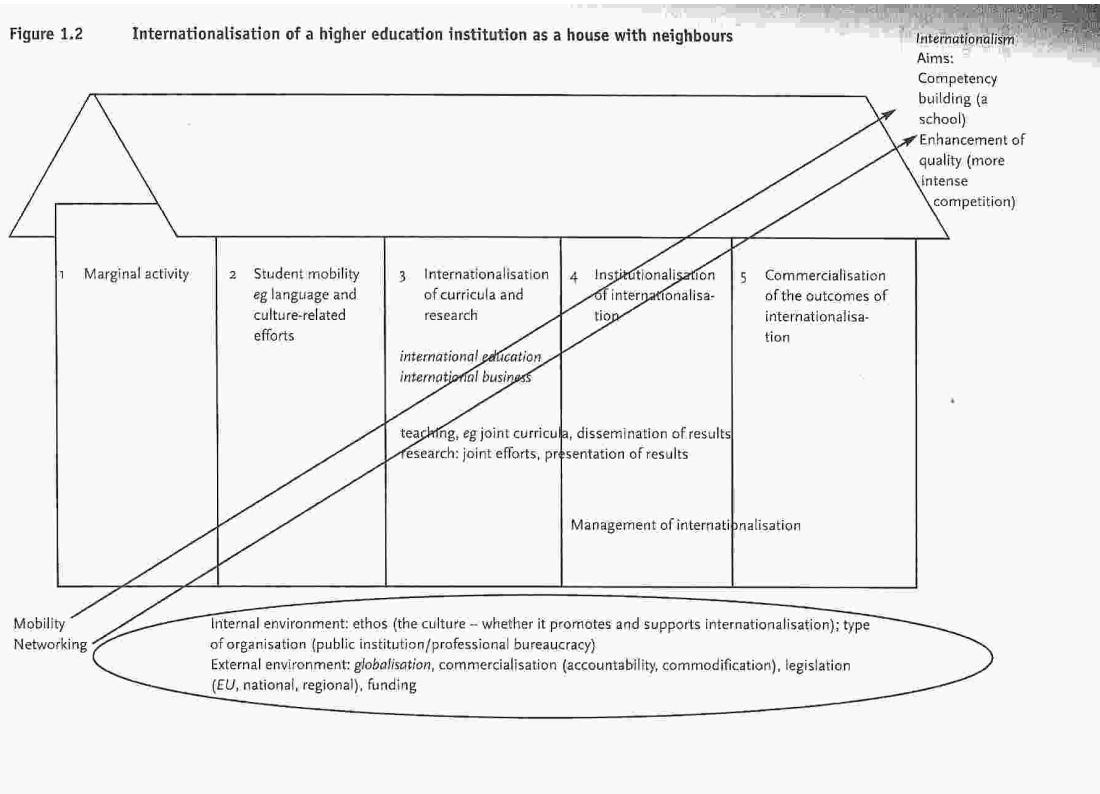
Figure 1.2 Internationalisation of a higher education institution as a house with neighbours

Internationalism
Aims:
Competency building (a school)
Enhancement of quality (more intense competition)

1 Marginal activity

2 Student mobility eg language and culture-related efforts

3 Internationalisation of curricula and research

4 Institutionalisation of internationalisation

5 Commercialisation of the outcomes of internationalisation

international education
international business

teaching, eg joint curricula, dissemination of results
research: joint efforts, presentation of results

Management of internationalisation

Mobility
Networking

Internal environment: ethos (the culture – whether it promotes and supports internationalisation); type of organisation (public institution/professional bureaucracy)
External environment: globalisation, commercialisation (accountability, commodification), legislation (EU, national, regional), funding